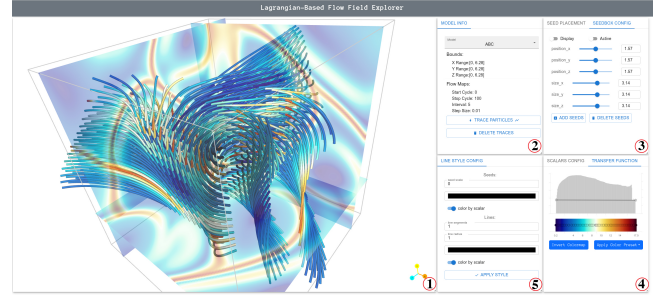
Lagrangian-Based Flow Field Explorer

MODEL INFO

Model
ABC

Bounds:
X Range:[0, 6.28]
Y Range:[0, 6.28]
Z Range:[0, 6.28]

Flow Map:
Start Cycle: 0
Stop Cycle: 100
Interval: 5
Step Size: 0.01

+ TRACE PARTICLES

DELETE TRACES

SEED PLACEMENT SEEDBOX CONFIG

Display Active

position_x 1.57
position_y 1.57
position_z 1.57
size_x 3.14
size_y 3.14
size_z 3.14

ADD SEEDS DELETE SEEDS

LINE STYLE CONFIG

Seeds
Seed radius
2

color by scalar

Lines
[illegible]
1
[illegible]
1

color by scalar

APPLY STYLE

SCALARS CONFIG TRANSFER FUNCTION

Invert Colormap Apply Color Preset

1 2 3 4 5